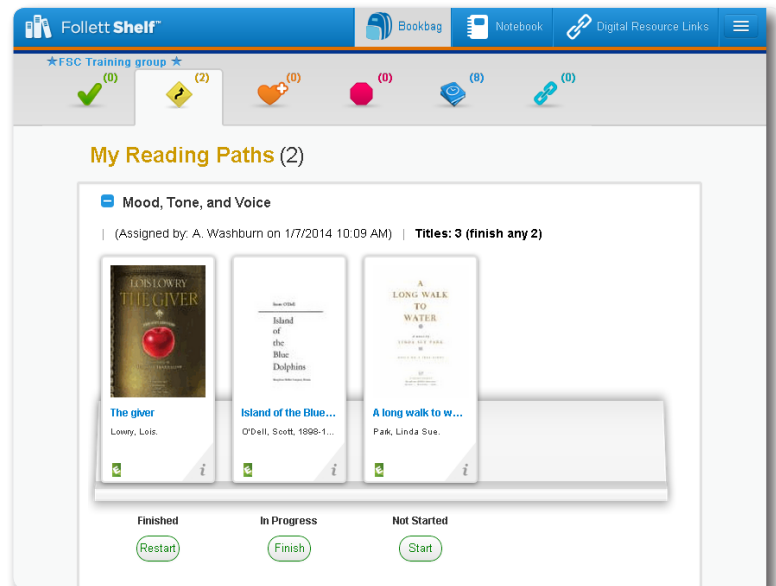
Follett Shelf™

Bookbag

Notebook

Digital Resource Links

★FSC Training group★

(0) (2) (0) (0) (8) (0)

My Reading Paths (2)

Mood, Tone, and Voice

| (Assigned by: A. Washburn on 1/7/2014 10:09 AM) | Titles: 3 (finish any 2)

LOIS LOWRY THE GIVER

Scott O'Dell Island of the Blue Dolphins

A LONG WALK TO WATER

The giver
Lowry, Lois.

Island of the Blue...
O'Dell, Scott, 1898-1...

A long walk to w...
Park, Linda Sue.

Finished
Restart

In Progress
Finish

Not Started
Start